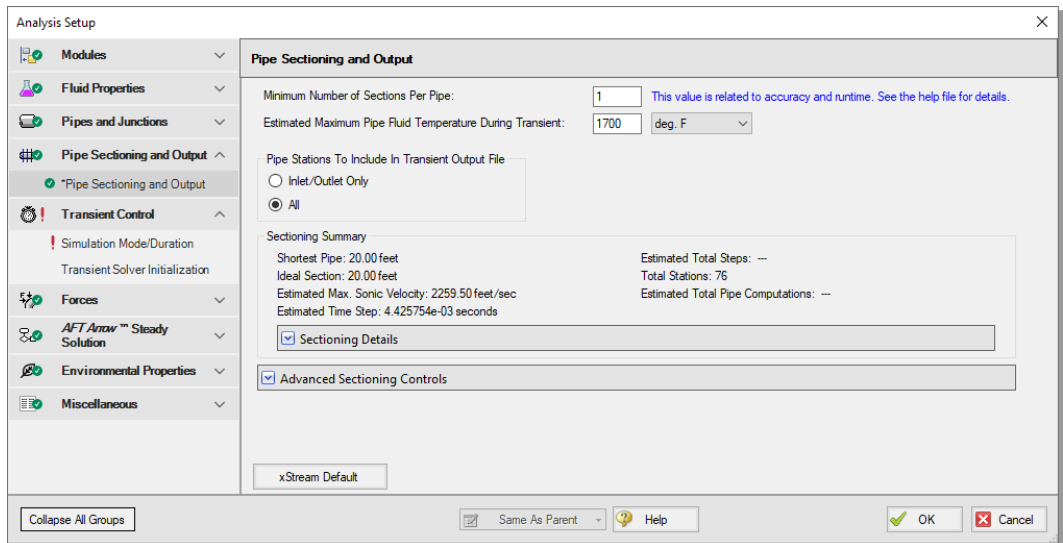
Analysis Setup

Modules
Fluid Properties
Pipes and Junctions
Pipe Sectioning and Output
*Pipe Sectioning and Output
Transient Control
Simulation Mode/Duration
Transient Solver Initialization
Forces
AFT Arrow™ Steady Solution
Environmental Properties
Miscellaneous

Pipe Sectioning and Output

Minimum Number of Sections Per Pipe: 1 This value is related to accuracy and runtime. See the help file for details.
Estimated Maximum Pipe Fluid Temperature During Transient: 1700 deg. F

Pipe Stations To Include In Transient Output File
Inlet/Outlet Only
All

Sectioning Summary
Shortest Pipe: 20.00 feet
Ideal Section: 20.00 feet
Estimated Max. Sonic Velocity: 2259.50 feet/sec
Estimated Time Step: 4.425754e-03 seconds
Estimated Total Steps: ---
Total Stations: 76
Estimated Total Pipe Computations: ---
Sectioning Details

Advanced Sectioning Controls

xStream Default

Collapse All Groups
Same As Parent
Help
OK
Cancel